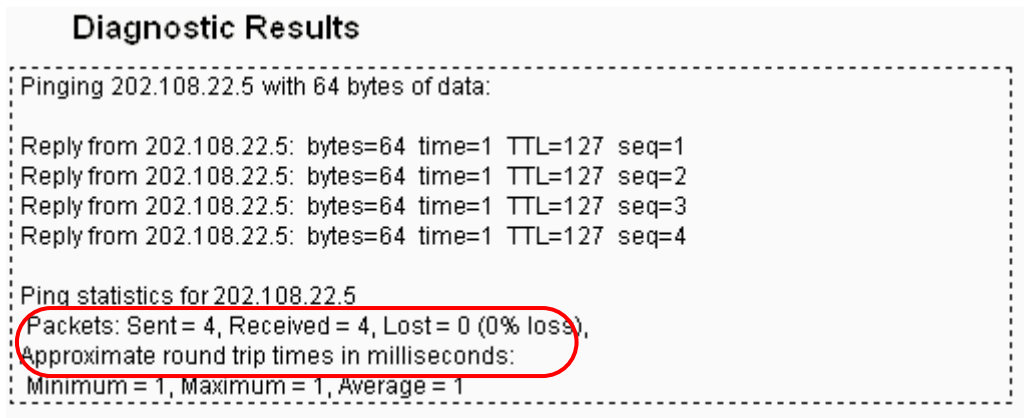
Diagnostic Results

Pinging 202.108.22.5 with 64 bytes of data:

Reply from 202.108.22.5: bytes=64 time=1 TTL=127 seq=1
Reply from 202.108.22.5: bytes=64 time=1 TTL=127 seq=2
Reply from 202.108.22.5: bytes=64 time=1 TTL=127 seq=3
Reply from 202.108.22.5: bytes=64 time=1 TTL=127 seq=4

Ping statistics for 202.108.22.5
Packets: Sent = 4, Received = 4, Lost = 0 (0% loss),
Approximate round trip times in milliseconds:
Minimum = 1, Maximum = 1, Average = 1